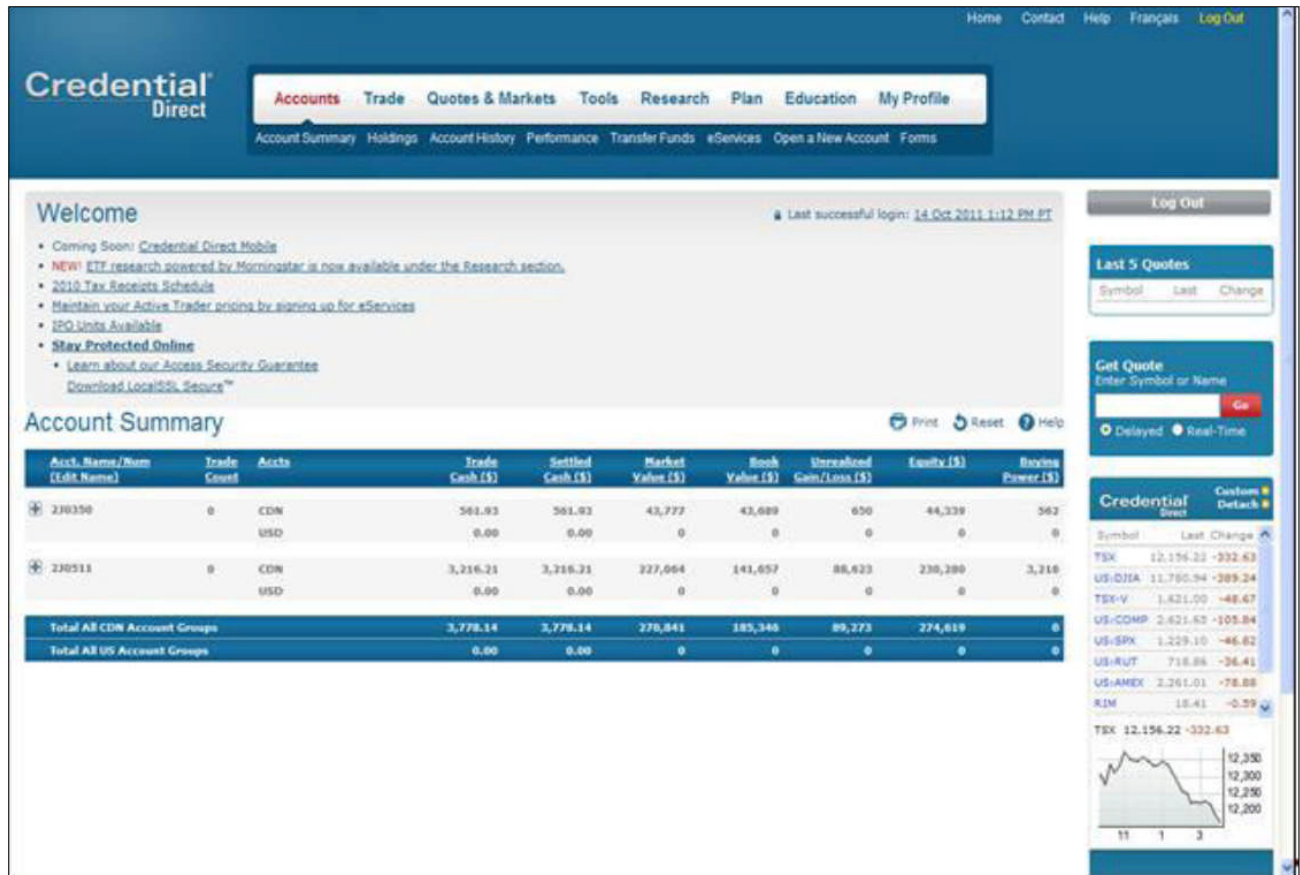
Home Contact Help Français Log Out

Credential Direct

Accounts Trade Quotes & Markets Tools Research Plan Education My Profile

Account Summary Holdings Account History Performance Transfer Funds eServices Open a New Account Forms

Welcome

Last successful login: 14 Oct 2011 1:12 PM PT

- Coming Soon: Credential Direct Mobile
- NEW! ETF research powered by Morningstar is now available under the Research section.
- 2010 Tax Receipts Schedule
- Maintain your Active Trader pricing by signing up for eServices
- IPO Units Available
- Stay Protected Online
  - Learn about our Access Security Guarantee
  Download LocalSSL Secure™

Account Summary

Print Reset Help

| Acct. Name/Num [Edit Name] | Trade Count | Accts | Trade Cash ($) | Settled Cash ($) | Market Value ($) | Book Value ($) | Unrealized Gain/Loss ($) | Equity ($) | Buying Power ($) |
|---|---|---|---|---|---|---|---|---|---|
| 230350 | 0 | CDN | 561.93 | 561.93 | 43,777 | 43,689 | 650 | 44,339 | 562 |
| | | USD | 0.00 | 0.00 | 0 | 0 | 0 | 0 | 0 |
| 230511 | 0 | CDN | 3,216.21 | 3,216.21 | 227,064 | 141,657 | 88,623 | 230,280 | 3,216 |
| | | USD | 0.00 | 0.00 | 0 | 0 | 0 | 0 | 0 |
| Total All CDN Account Groups | | | 3,778.14 | 3,778.14 | 270,841 | 185,346 | 89,273 | 274,619 | 0 |
| Total All US Account Groups | | | 0.00 | 0.00 | 0 | 0 | 0 | 0 | 0 |

Log Out

Last 5 Quotes
Symbol Last Change

Get Quote
Enter Symbol or Name
Go
Delayed Real-Time

Credential Direct
Custom
Detach

| Symbol | Last | Change |
|---|---|---|
| TSX | 12,156.22 | -332.63 |
| US:DJIA | 11,780.94 | -389.24 |
| TSX-V | 1,621.00 | -48.67 |
| US:COMP | 2,621.65 | -105.84 |
| US:SPX | 1,229.10 | -46.82 |
| US:RUT | 718.86 | -36.41 |
| US:AMEX | 2,261.01 | -78.88 |
| RIM | 18.41 | -0.59 |

TSX 12,156.22 -332.63

12,350
12,300
12,250
12,200
11 1 3